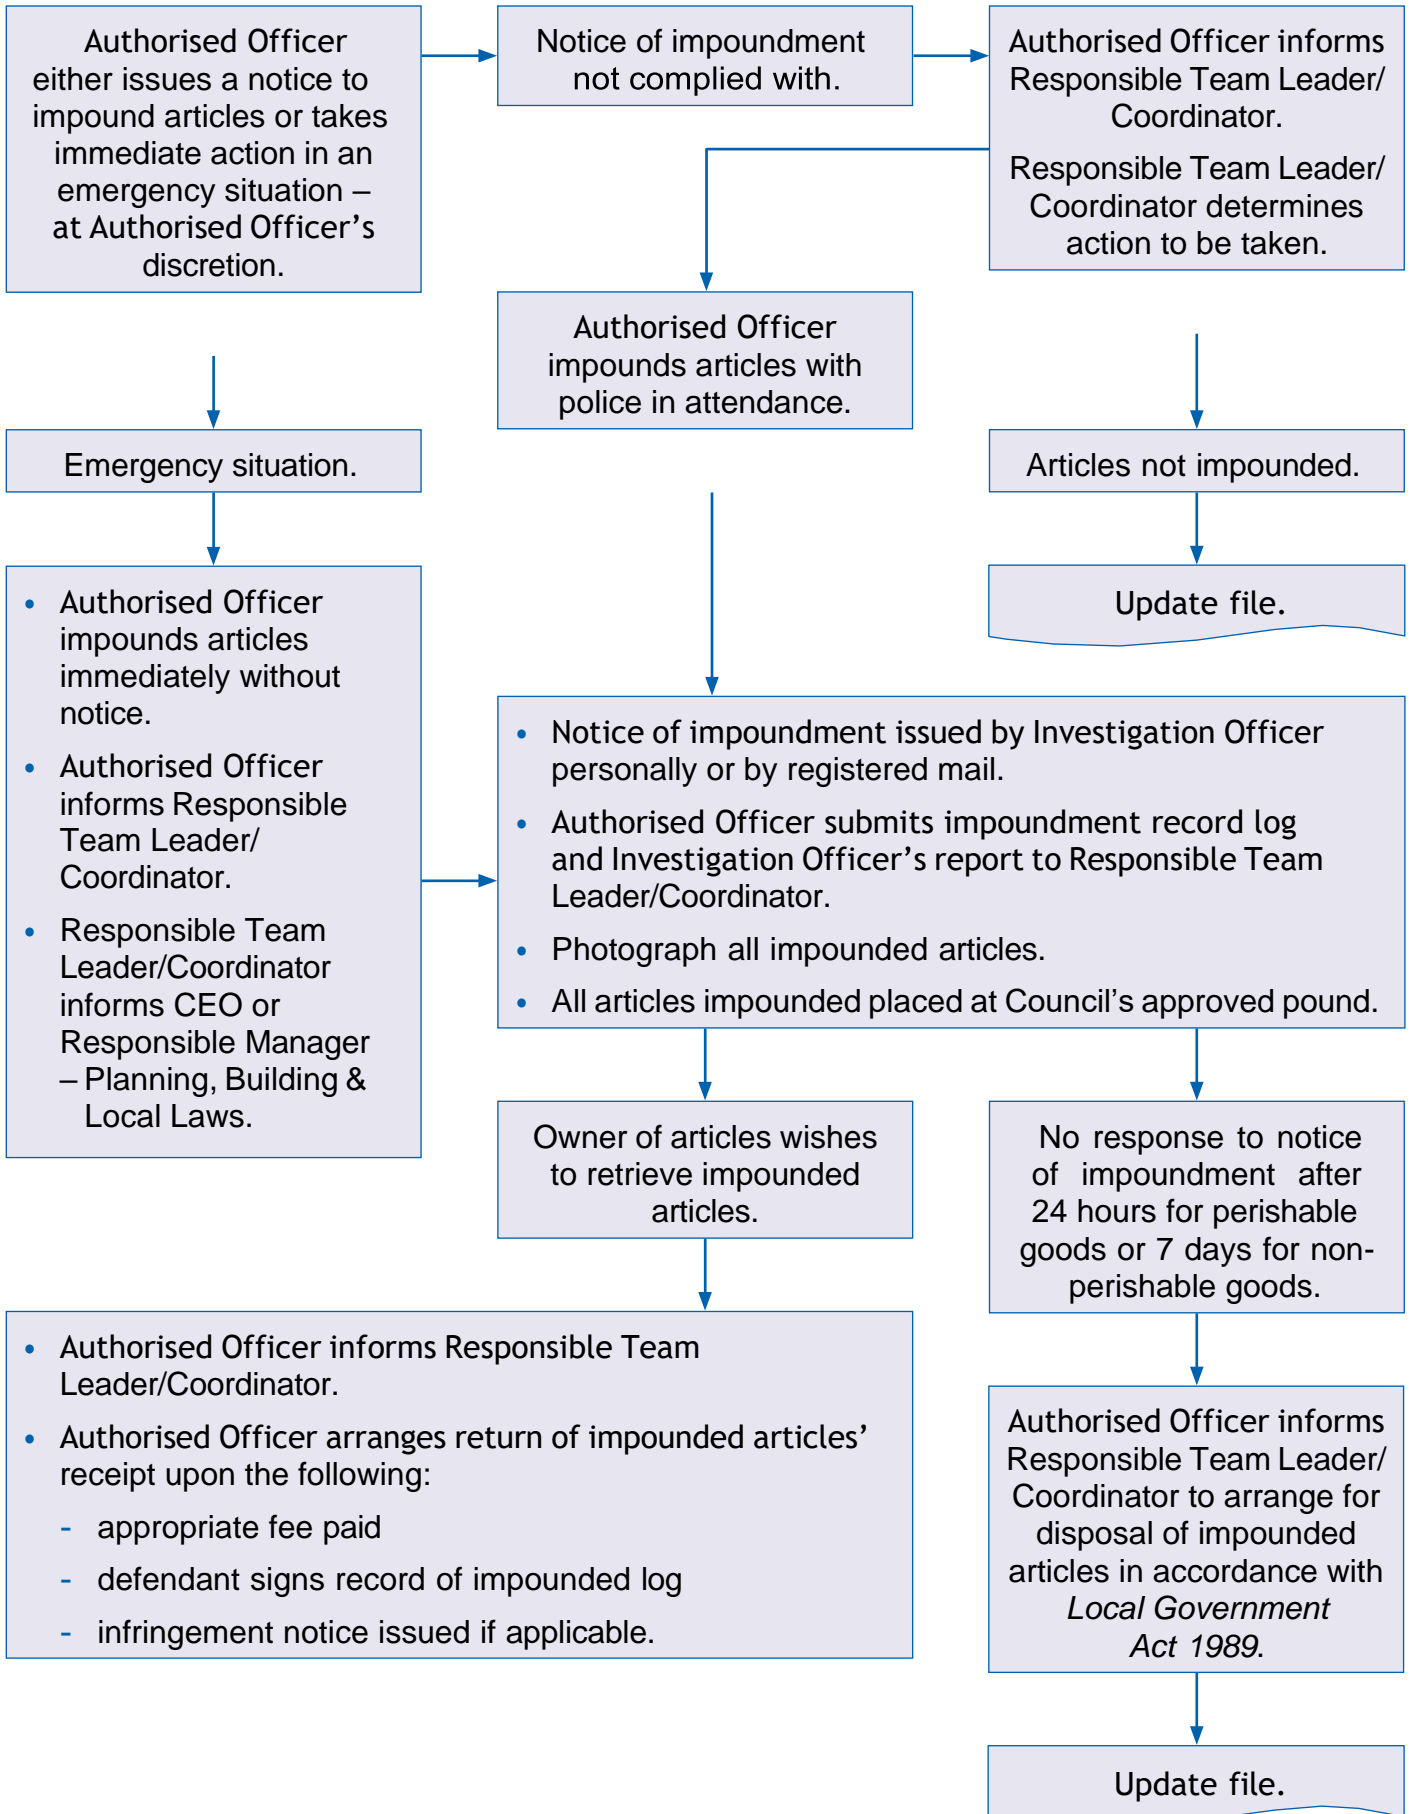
Authorised Officer either issues a notice to impound articles or takes immediate action in an emergency situation – at Authorised Officer's discretion.

Notice of impoundment not complied with.

Authorised Officer informs Responsible Team Leader/ Coordinator.

Responsible Team Leader/ Coordinator determines action to be taken.

Authorised Officer impounds articles with police in attendance.

Emergency situation.

Articles not impounded.

Update file.

- Authorised Officer impounds articles immediately without notice.
- Authorised Officer informs Responsible Team Leader/ Coordinator.
- Responsible Team Leader/Coordinator informs CEO or Responsible Manager – Planning, Building & Local Laws.

- Notice of impoundment issued by Investigation Officer personally or by registered mail.
- Authorised Officer submits impoundment record log and Investigation Officer's report to Responsible Team Leader/Coordinator.
- Photograph all impounded articles.
- All articles impounded placed at Council's approved pound.

Owner of articles wishes to retrieve impounded articles.

No response to notice of impoundment after 24 hours for perishable goods or 7 days for non-perishable goods.

- Authorised Officer informs Responsible Team Leader/Coordinator.
- Authorised Officer arranges return of impounded articles' receipt upon the following:
  - appropriate fee paid
  - defendant signs record of impounded log
  - infringement notice issued if applicable.

Authorised Officer informs Responsible Team Leader/ Coordinator to arrange for disposal of impounded articles in accordance with *Local Government Act 1989*.

Update file.